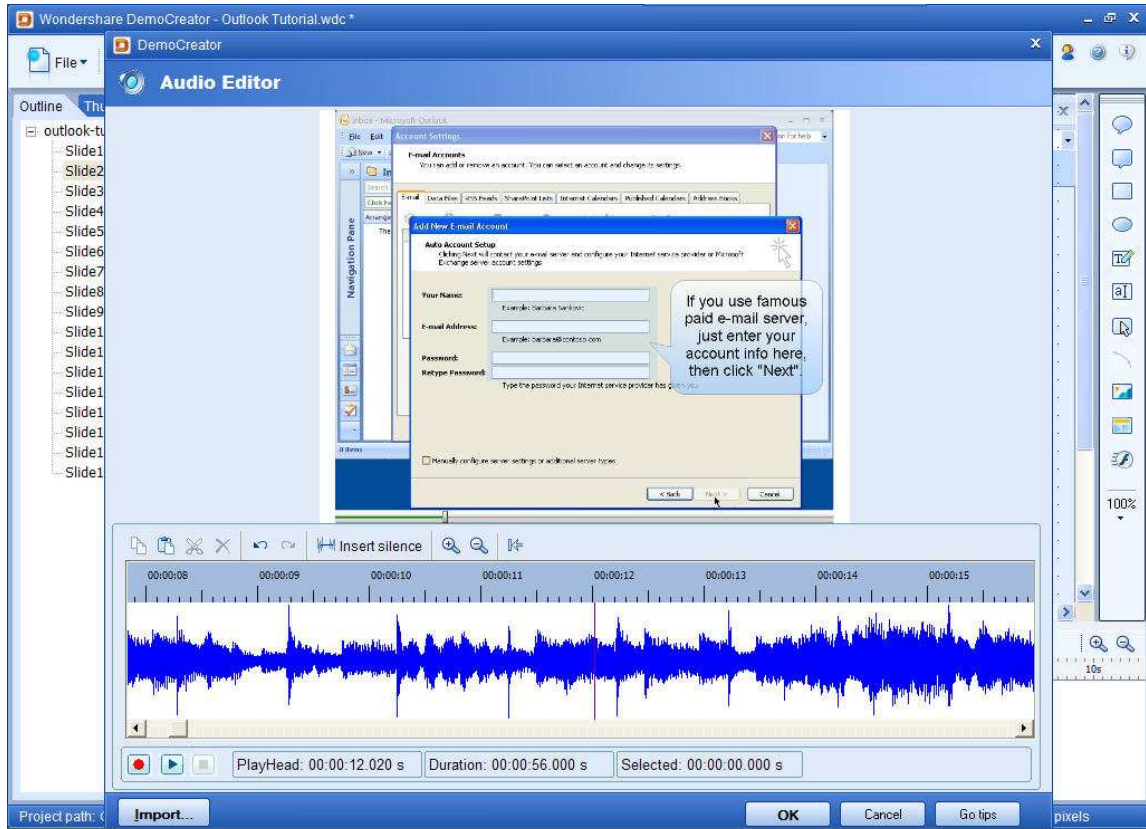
Wondershare DemoCreator - Outlook Tutorial.wdc *

File

DemoCreator

Audio Editor

Outline Thu

outlook-tu
Slide1
Slide2
Slide3
Slide4
Slide5
Slide6
Slide7
Slide8
Slide9
Slide1
Slide1
Slide1
Slide1
Slide1
Slide1
Slide1
Slide1

Inbox - Microsoft Outlook

File Edit

Account Settings

E-mail Accounts
You can add or remove an account. You can select an account and change its settings.

E-mail Data Files RSS Feeds SharePoint Lists Internet Calendars Published Calendars Address Books

Navigation Pane

Add New E-mail Account

Auto Account Setup
Clicking Next will contact your e-mail server and configure your Internet service provider or Microsoft Exchange server account settings.

Your Name:
Example: Barbara Sankovic

E-mail Address:
Example: barbara@contoso.com

Password:
Retype Password:
Type the password your Internet service provider has given you.

If you use famous paid e-mail server, just enter your account info here, then click "Next".

Manually configure server settings or additional server types

< Back Next > Cancel

Insert silence

00:00:08 00:00:09 00:00:10 00:00:11 00:00:12 00:00:13 00:00:14 00:00:15

PlayHead: 00:00:12.020 s Duration: 00:00:56.000 s Selected: 00:00:00.000 s

100%

10s

Project path:

Import...

OK Cancel Go tips

pixels